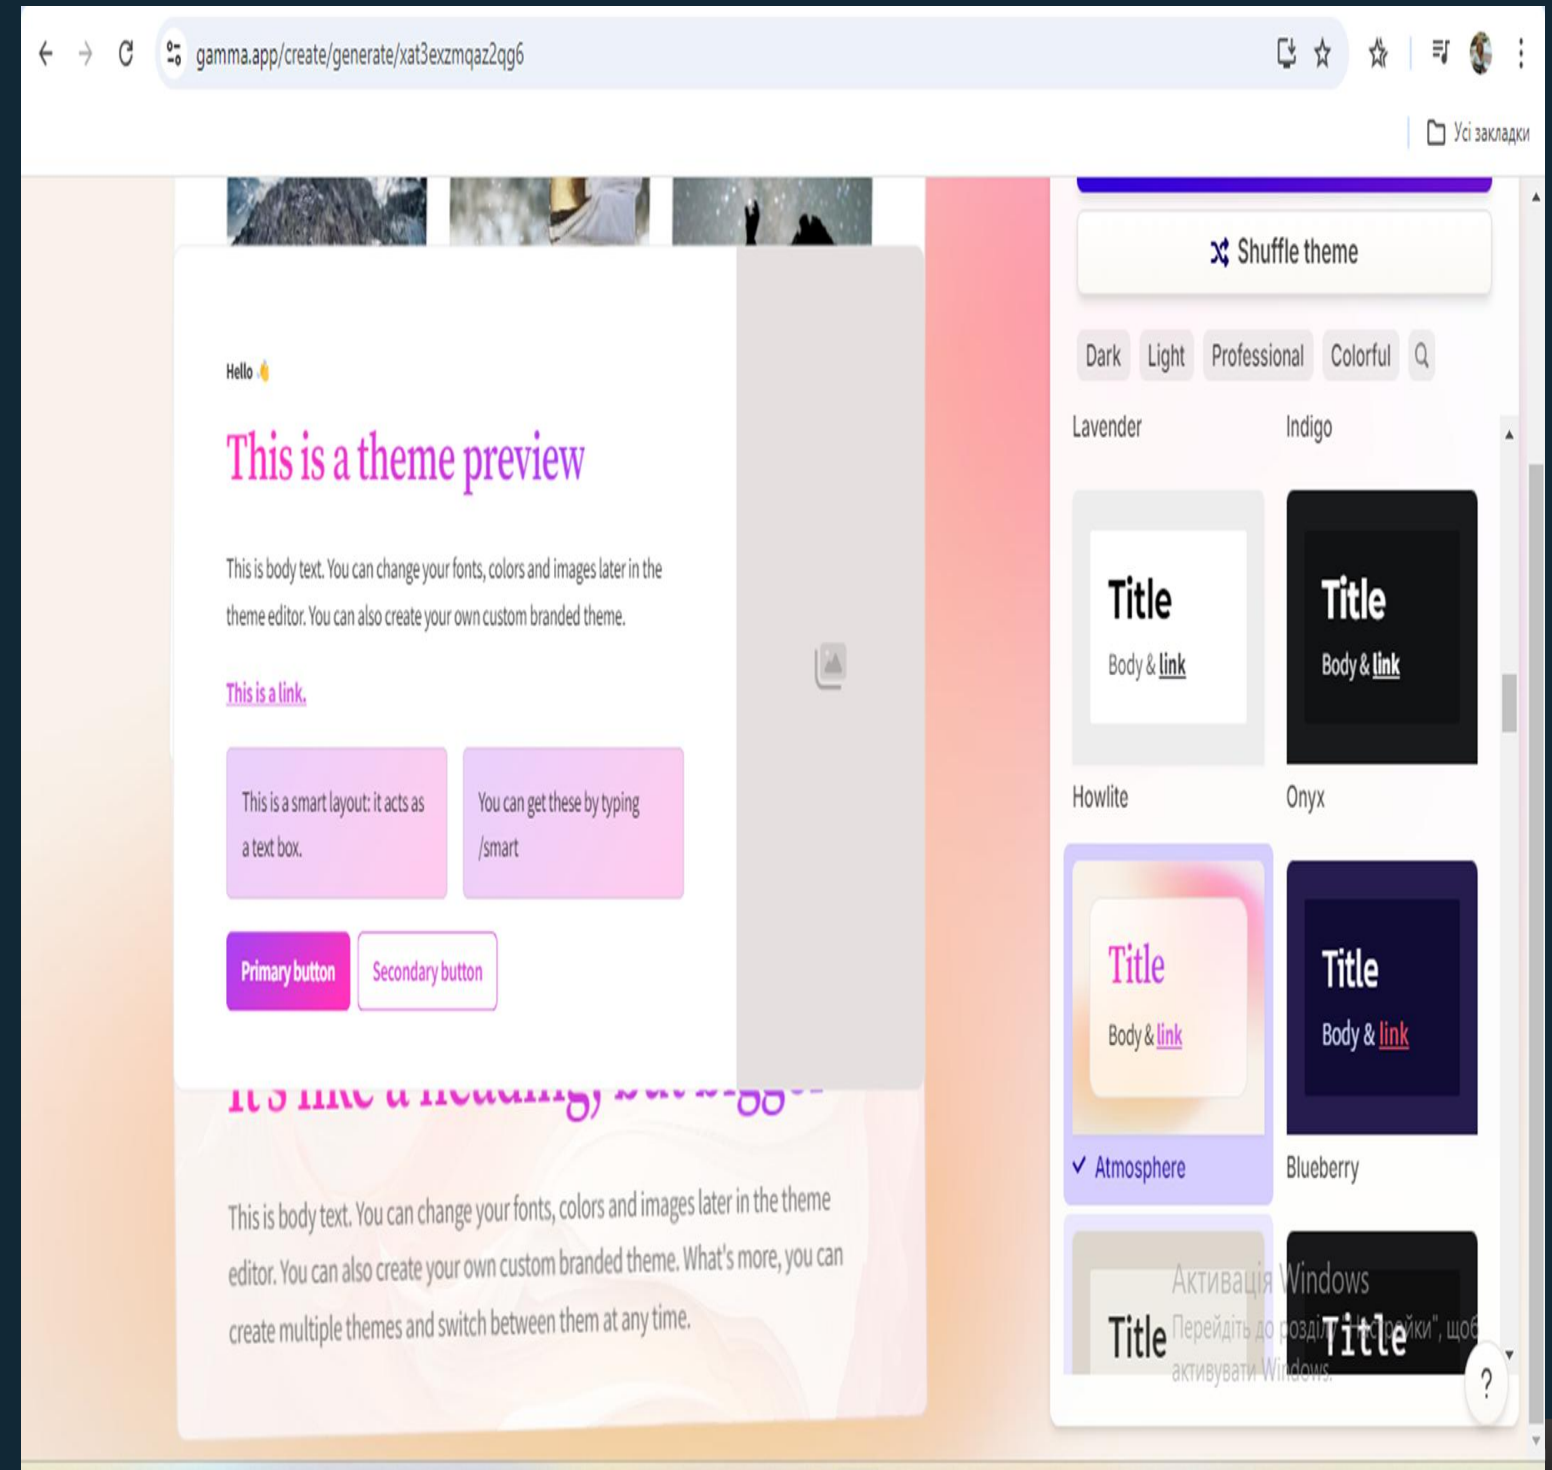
gamma.app/create/generate/xat3exzmqaz2qg6

Усі закладки

Shuffle theme

Dark Light Professional Colorful

Lavender Indigo

Hello 👋

This is a theme preview

This is body text. You can change your fonts, colors and images later in the theme editor. You can also create your own custom branded theme.

This is a link.

This is a smart layout: it acts as a text box.

You can get these by typing /smart

Primary button Secondary button

It's like a heading, but bigger

This is body text. You can change your fonts, colors and images later in the theme editor. You can also create your own custom branded theme. What's more, you can create multiple themes and switch between them at any time.

Title
Body & link

Title
Body & link

Howlite Onyx

Title
Body & link

Title
Body & link

✓ Atmosphere Blueberry

Title Title

Активація Windows
Перейдіть до розділу "Параметри", щоб активувати Windows.

?